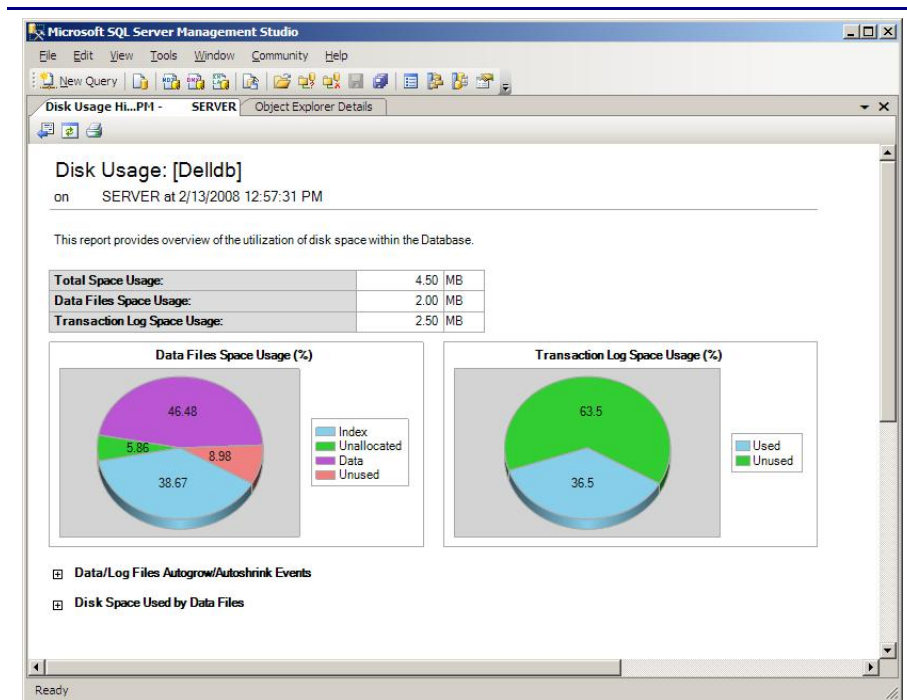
Microsoft SQL Server Management Studio

File Edit View Tools Window Community Help

New Query

Disk Usage Hi...PM - SERVER Object Explorer Details

Disk Usage: [Delldb]

on SERVER at 2/13/2008 12:57:31 PM

This report provides overview of the utilization of disk space within the Database.

| | |
|---|---|
| Total Space Usage: | 4.50 MB |
| Data Files Space Usage: | 2.00 MB |
| Transaction Log Space Usage: | 2.50 MB |

Data Files Space Usage (%)

46.48
5.86
8.98
38.67

Index
Unallocated
Data
Unused

Transaction Log Space Usage (%)

63.5
36.5

Used
Unused

Data/Log Files Autogrow/Autoshrink Events

Disk Space Used by Data Files

Ready